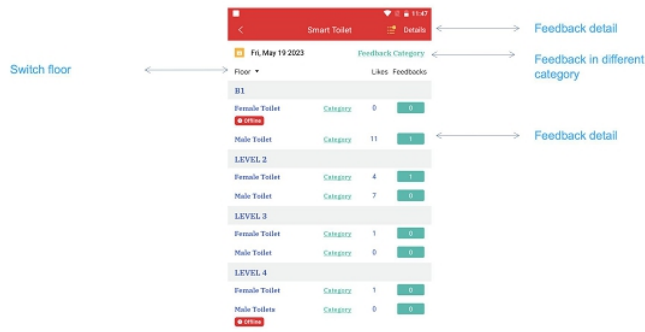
11:47

Smart Toilet

Details

Feedback detail

Fri, May 19 2023

Feedback Category

Feedback in different category

Switch floor

Floor ▾

Likes

Feedbacks

B1

| | | | |
|---|---|---|---|
| Female Toilet Offline | Category | 0 | 0 |
| Male Toilet | Category | 11 | 1 |

Feedback detail

LEVEL 2

| | | | |
|---|---|---|---|
| Female Toilet | Category | 4 | 1 |
| Male Toilet | Category | 7 | 0 |

LEVEL 3

| | | | |
|---|---|---|---|
| Female Toilet | Category | 1 | 0 |
| Male Toilet | Category | 0 | 0 |

LEVEL 4

| | | | |
|---|---|---|---|
| Female Toilet | Category | 1 | 0 |
| Male Toilets Offline | Category | 0 | 0 |